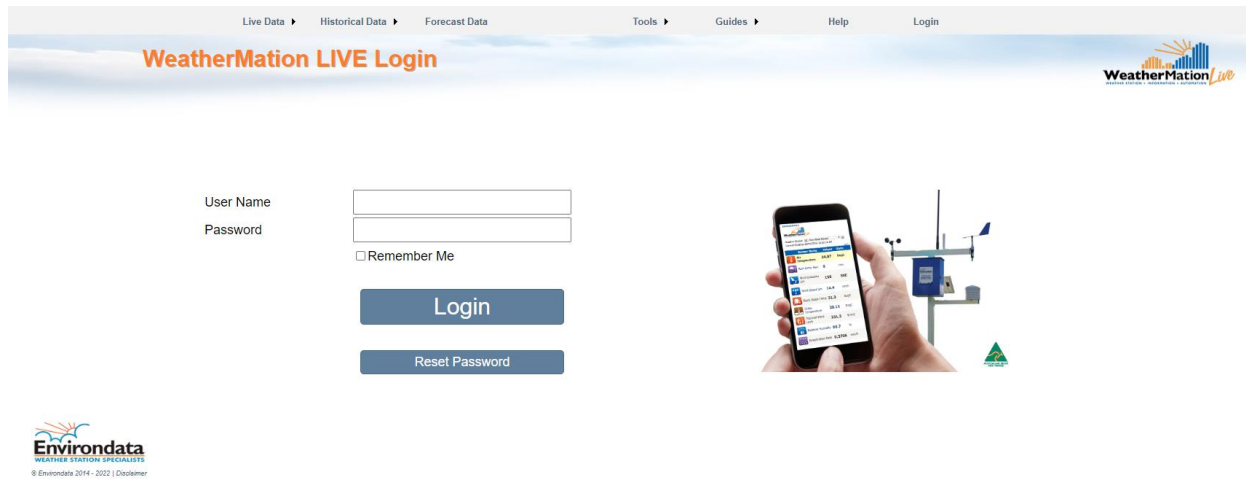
Live Data ▸ Historical Data ▸ Forecast Data Tools ▸ Guides ▸ Help Login

WeatherMation LIVE Login

WeatherMation Live
WEATHER STATION | INTEGRATION | AUTOMATION

User Name
Password
Remember Me

Login

Reset Password

Environdata
WEATHER STATION SPECIALISTS
© Environdata 2014 - 2022 | Disclaimer